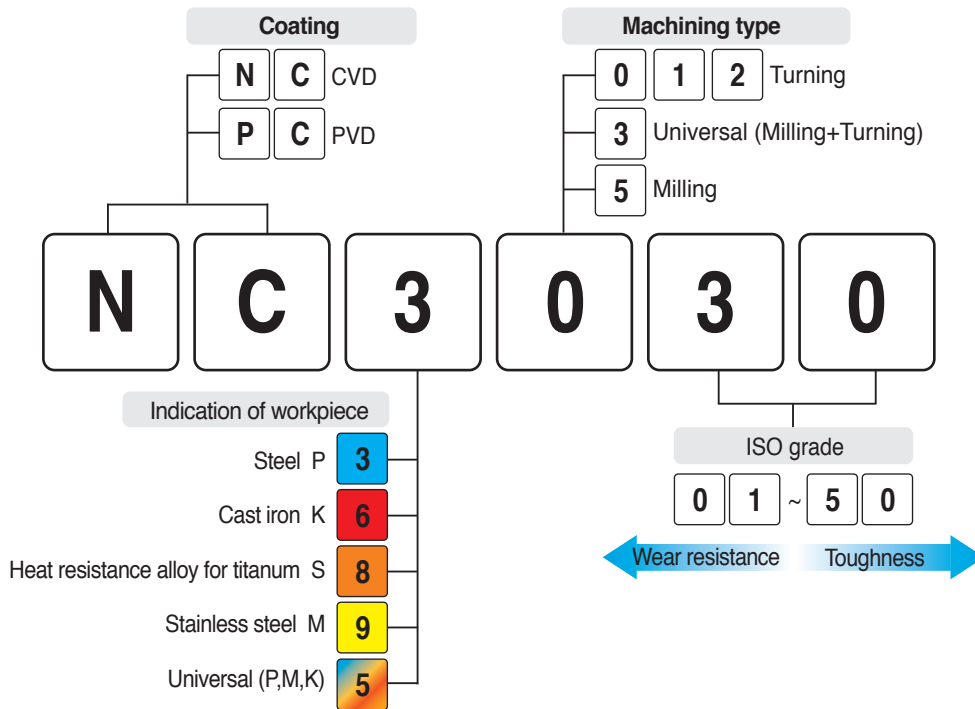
Coating

N C CVD

P C PVD

Machining type

0 1 2 Turning

3 Universal (Milling+Turning)

5 Milling

N C 3 0 3 0

Indication of workpiece

Steel P 3

Cast iron K 6

Heat resistance alloy for titanum S 8

Stainless steel M 9

Universal (P,M,K) 5

ISO grade

0 1 ~ 5 0

Wear resistance Toughness